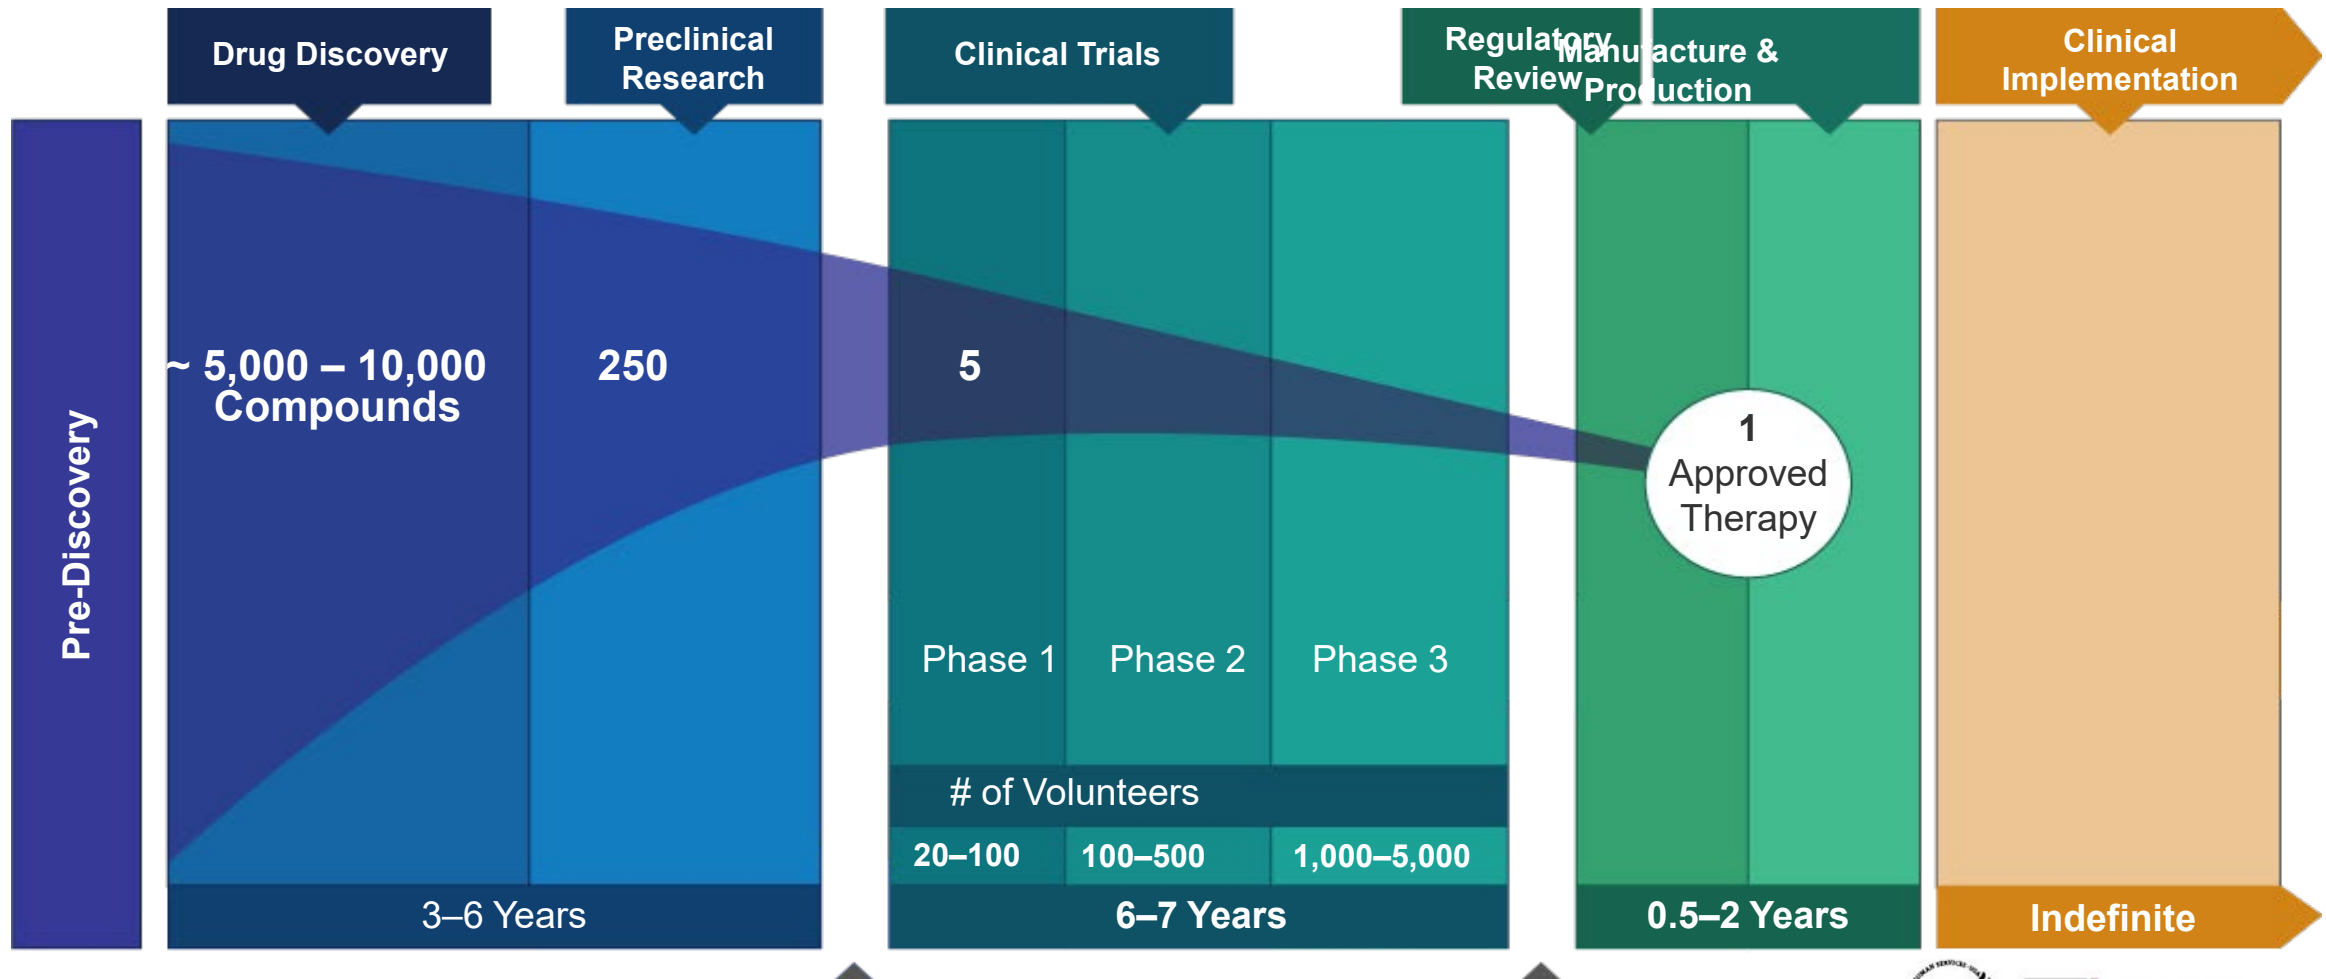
Drug Discovery

Preclinical Research

Clinical Trials

Regulatory Review

Manufacture & Production

Clinical Implementation

Pre-Discovery

~ 5,000 – 10,000 Compounds

250

5

1 Approved Therapy

Phase 1

Phase 2

Phase 3

# of Volunteers

| 20–100 | 100–500 | 1,000–5,000 |
|---|---|---|

3–6 Years

6–7 Years

0.5–2 Years

Indefinite